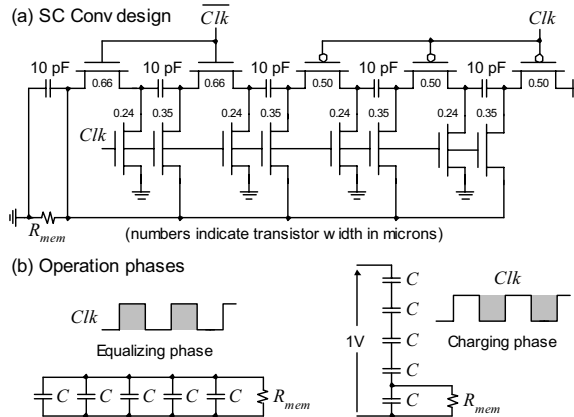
(a) SC Conv design $\overline{Clk}$ $Clk$

10 pF 0.66 10 pF 0.66 10 pF 0.50 10 pF 0.50 10 pF 0.50

0.24 0.35 0.24 0.35 0.24 0.35 0.24 0.35 0.24 0.35

$Clk$

$R_{mem}$

(numbers indicate transistor w idth in microns)

(b) Operation phases

$Clk$

Equalizing phase

$C$ $C$ $C$ $C$ $C$ $R_{mem}$

1V

$C$ $C$ $C$ $C$ $C$ $R_{mem}$

$Clk$

Charging phase